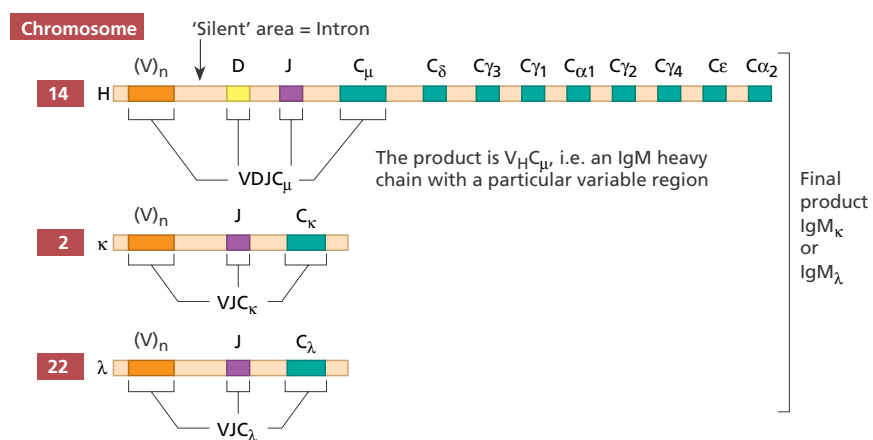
Chromosome

'Silent' area = Intron

$(V)_n$ D J $C_\mu$ $C_\delta$ $C_{\gamma 3}$ $C_{\gamma 1}$ $C_{\alpha 1}$ $C_{\gamma 2}$ $C_{\gamma 4}$ $C_\varepsilon$ $C_{\alpha 2}$

14 H

$VDJC_\mu$

The product is $V_H C_\mu$, i.e. an IgM heavy chain with a particular variable region

$(V)_n$ J $C_\kappa$

2 κ

$VJC_\kappa$

$(V)_n$ J $C_\lambda$

22 λ

$VJC_\lambda$

Final product $IgM_\kappa$ or $IgM_\lambda$